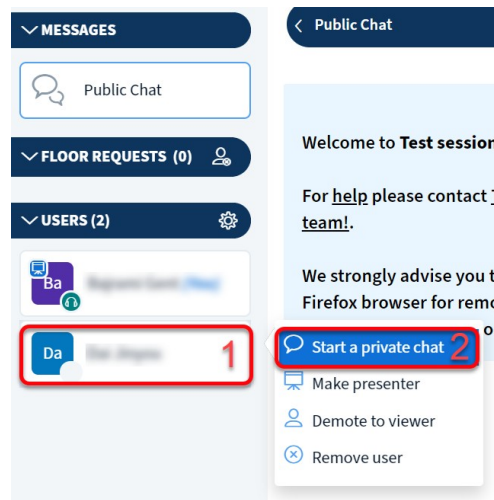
MESSAGES

Public Chat

FLOOR REQUESTS (0)

USERS (2)

Ba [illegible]

Da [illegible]

1

Public Chat

Welcome to **Test session** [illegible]

For help please contact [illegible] team!.

We strongly advise you t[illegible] Firefox browser for remo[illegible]

Start a private chat

2

Make presenter

Demote to viewer

Remove user